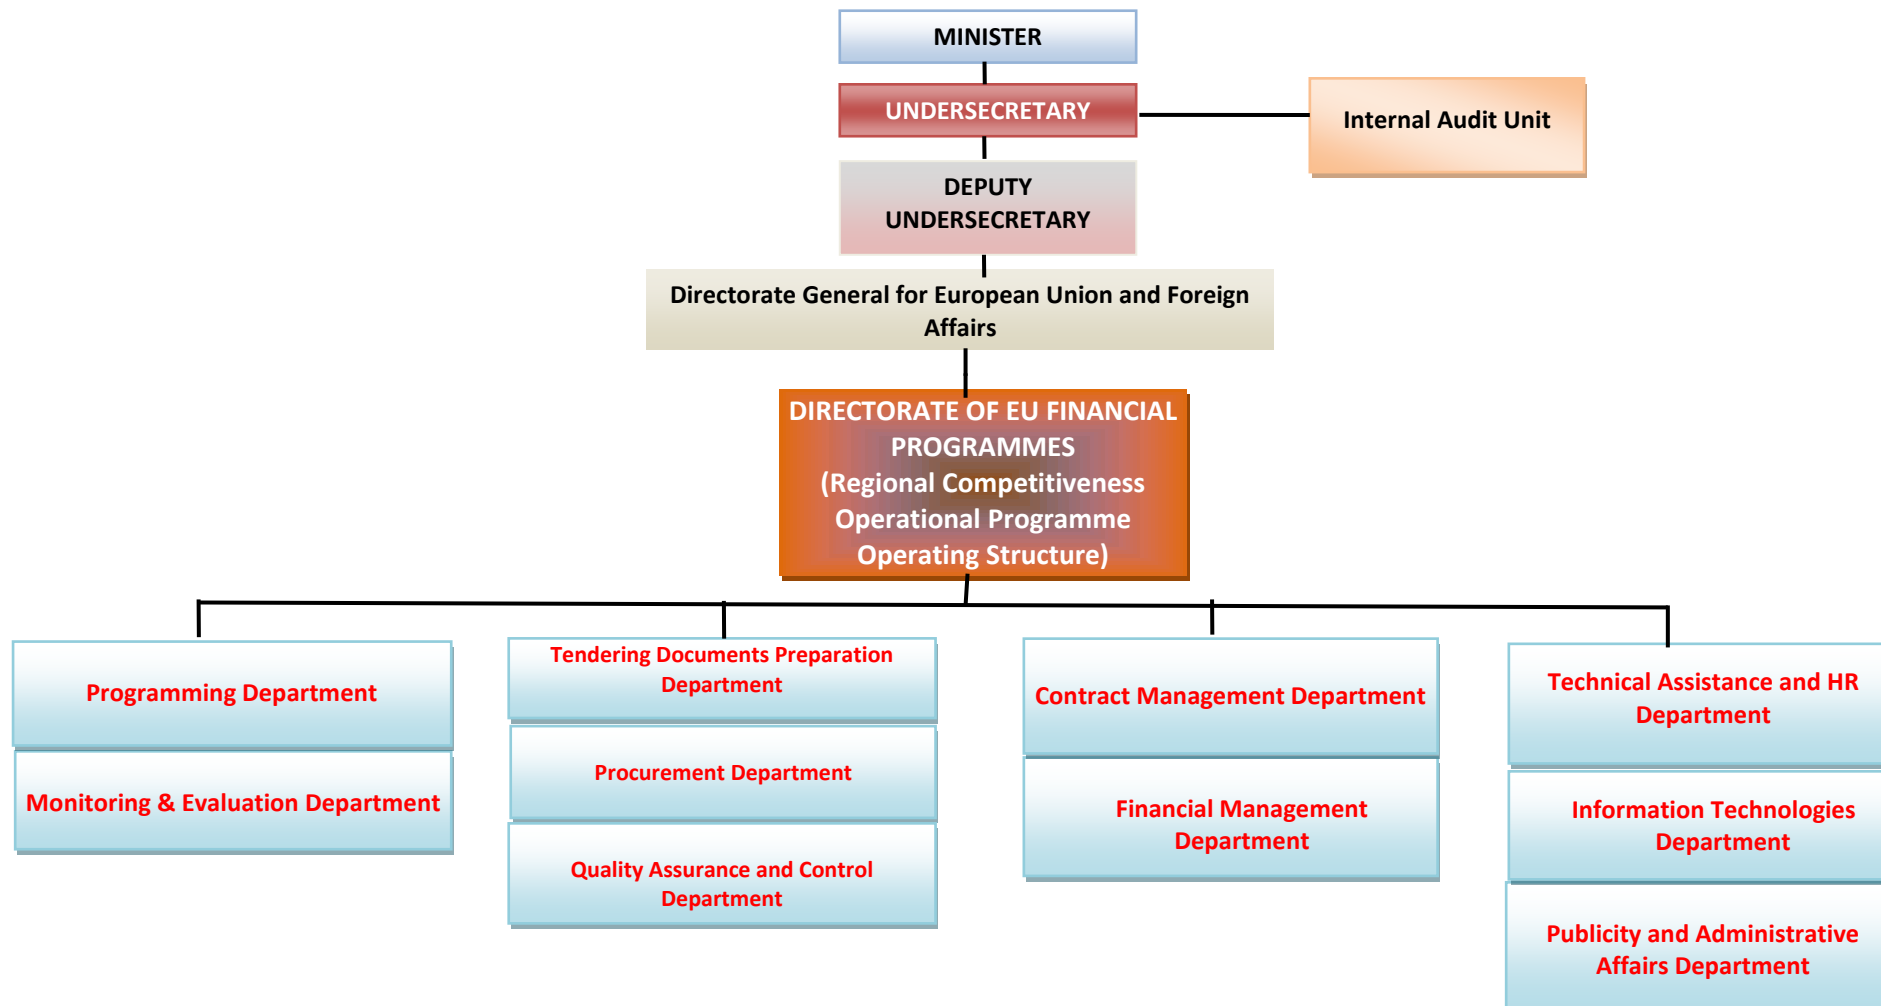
MINISTER

UNDERSECRETARY

Internal Audit Unit

DEPUTY UNDERSECRETARY

Directorate General for European Union and Foreign Affairs

DIRECTORATE OF EU FINANCIAL PROGRAMMES (Regional Competitiveness Operational Programme Operating Structure)

Programming Department

Monitoring & Evaluation Department

Tendering Documents Preparation Department

Procurement Department

Quality Assurance and Control Department

Contract Management Department

Financial Management Department

Technical Assistance and HR Department

Information Technologies Department

Publicity and Administrative Affairs Department